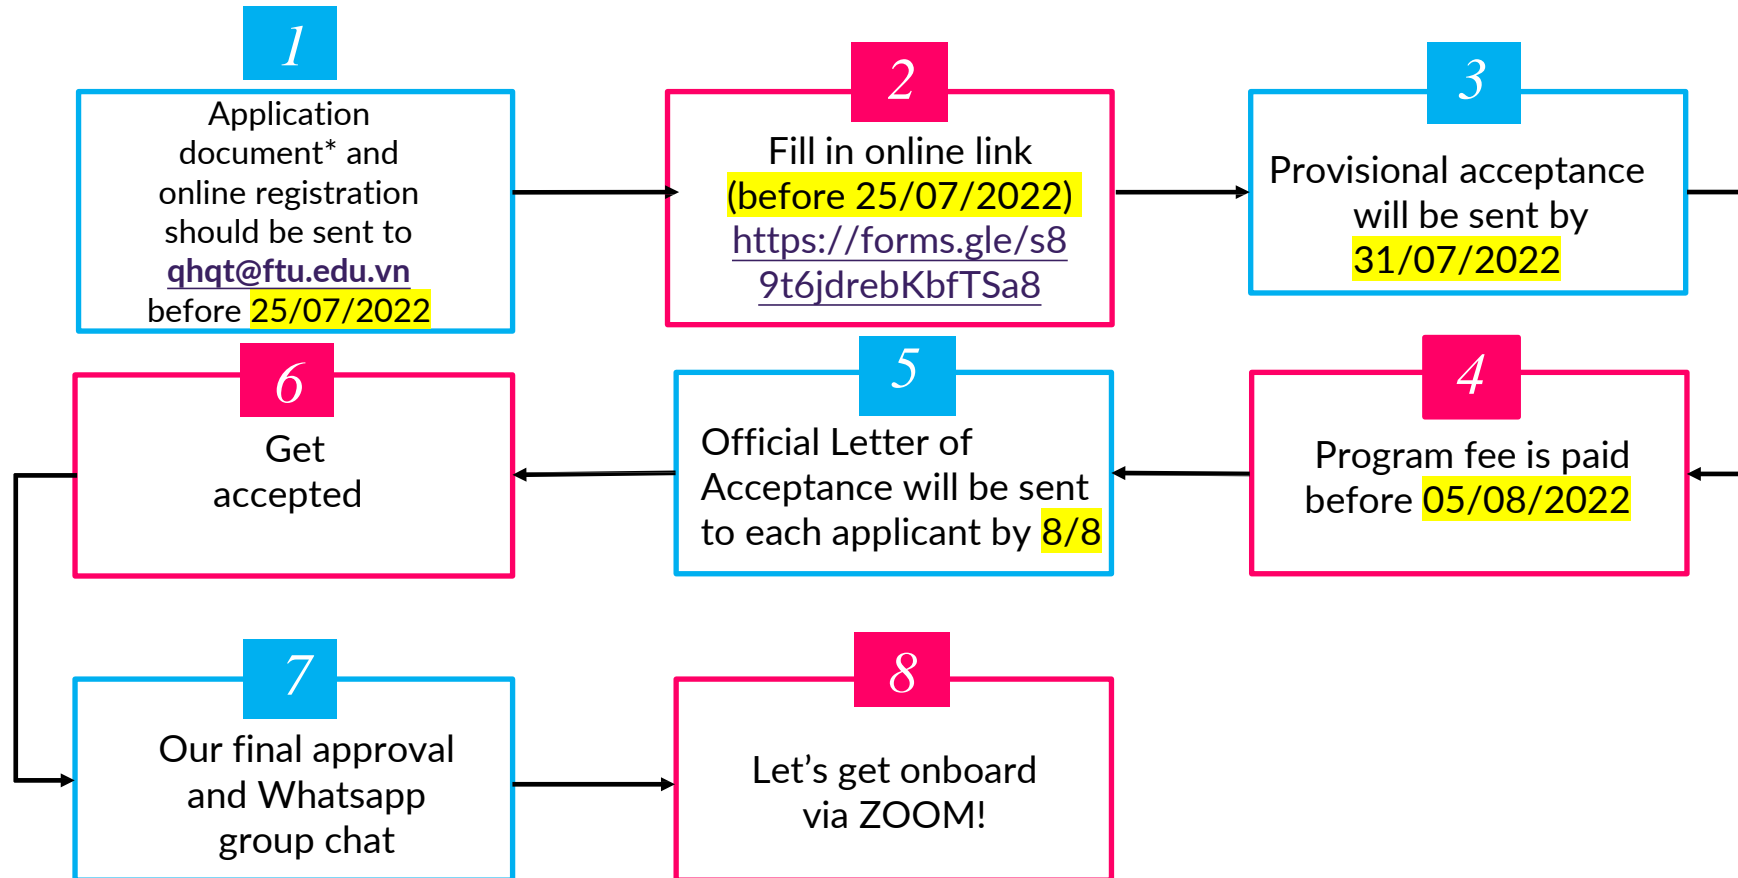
1

Application document* and online registration should be sent to qhqt@ftu.edu.vn before 25/07/2022

2

Fill in online link (before 25/07/2022) https://forms.gle/s89t6jdrebKbfTSa8

3

Provisional acceptance will be sent by 31/07/2022

6

Get accepted

5

Official Letter of Acceptance will be sent to each applicant by 8/8

4

Program fee is paid before 05/08/2022

7

Our final approval and Whatsapp group chat

8

Let's get onboard via ZOOM!